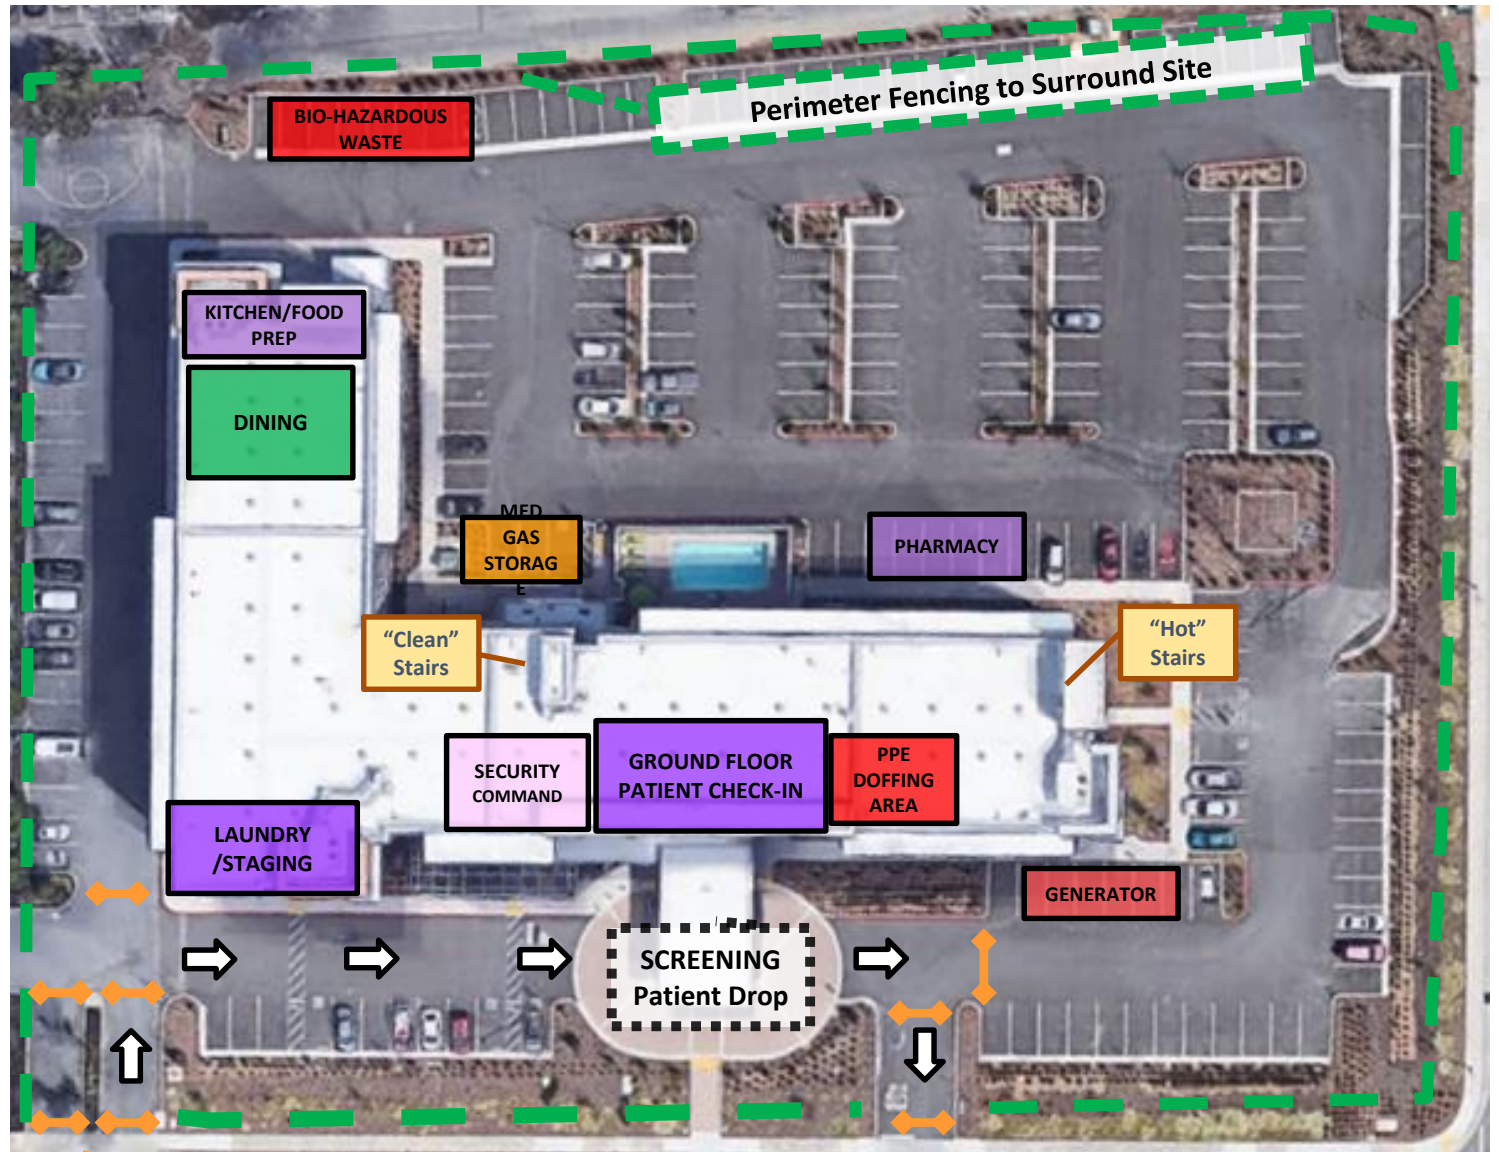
Perimeter Fencing to Surround Site

BIO-HAZARDOUS WASTE

KITCHEN/FOOD PREP

DINING

MED GAS STORAG E

PHARMACY

"Clean" Stairs

"Hot" Stairs

SECURITY COMMAND

GROUND FLOOR PATIENT CHECK-IN

PPE DOFFING AREA

LAUNDRY /STAGING

GENERATOR

SCREENING Patient Drop